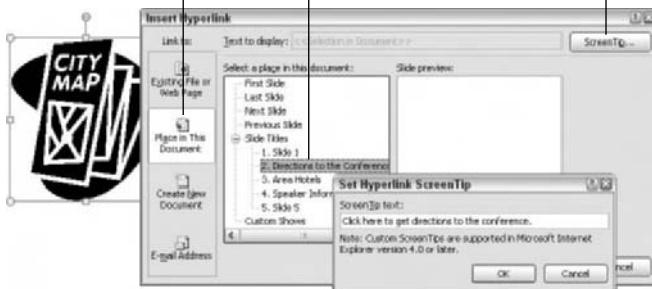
CITY MAP

Insert Hyperlink

Link to:

Text to display: << Selection in Document >>

ScreenTip...

Existing File or Web Page

Place in This Document

Create New Document

E-mail Address

Select a place in this document:

First Slide
Last Slide
Next Slide
Previous Slide
Slide Titles
1. Slide 1
2. Directions to the Conference
3. Area Hotels
4. Speaker Inform
5. Slide 5
Custom Shows

Slide preview:

Set Hyperlink ScreenTip

ScreenTip text:

Click here to get directions to the conference.

Note: Custom ScreenTips are supported in Microsoft Internet Explorer version 4.0 or later.

OK

Cancel

ncel